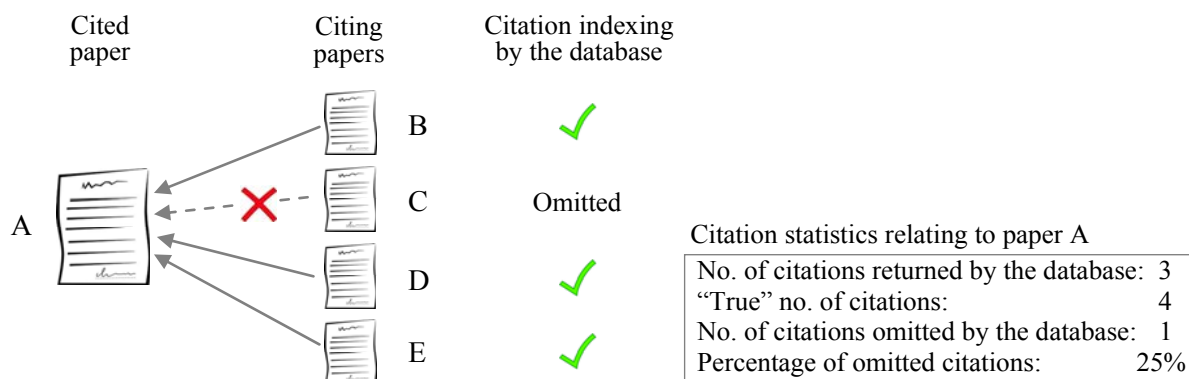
Cited paper

Citing papers

Citation indexing by the database

A

B

C

D

E

Omitted

Citation statistics relating to paper A

| | |
|---|---|
| No. of citations returned by the database: | 3 |
| "True" no. of citations: | 4 |
| No. of citations omitted by the database: | 1 |
| Percentage of omitted citations: | 25% |